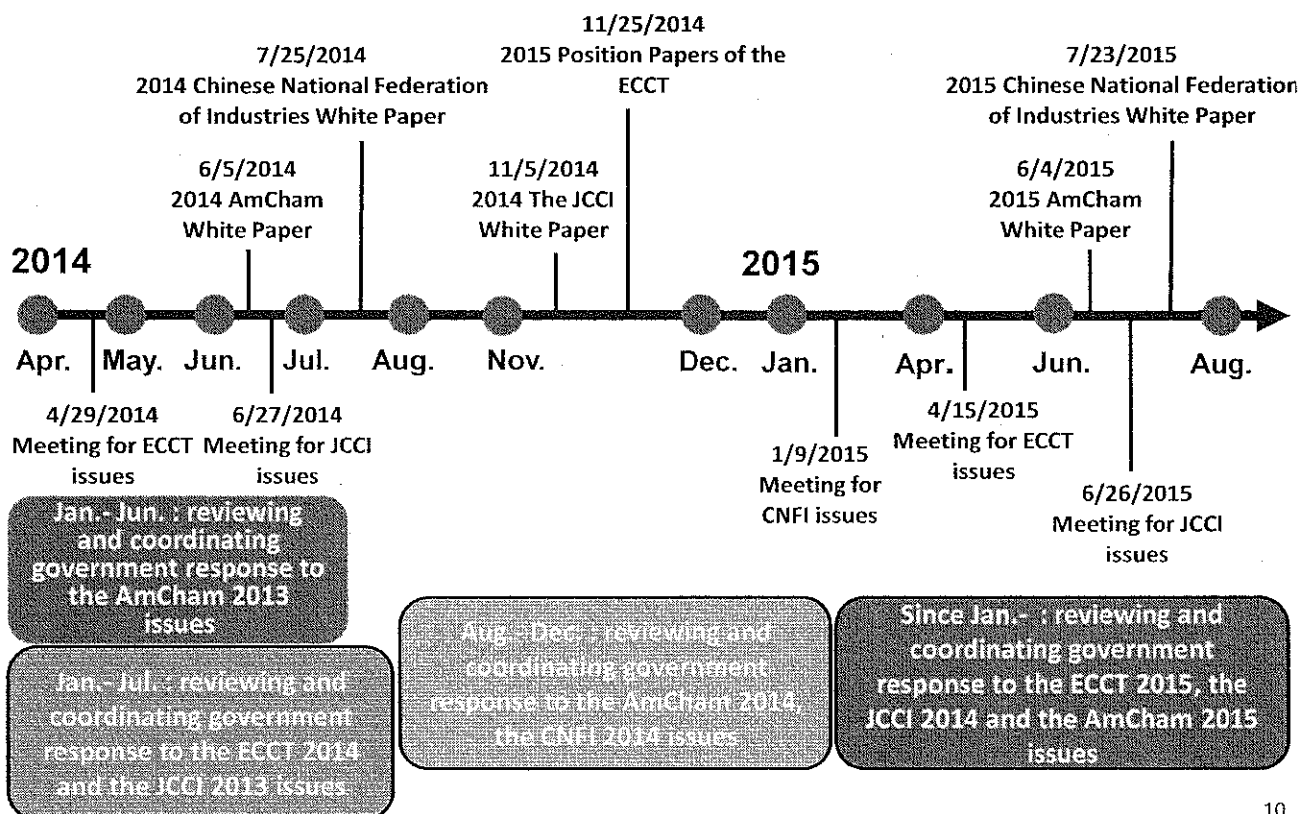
11/25/2014
2015 Position Papers of the ECCT

7/25/2014
2014 Chinese National Federation of Industries White Paper

7/23/2015
2015 Chinese National Federation of Industries White Paper

6/5/2014
2014 AmCham White Paper

11/5/2014
2014 The JCCI White Paper

6/4/2015
2015 AmCham White Paper

2014

2015

Apr. May. Jun. Jul. Aug. Nov. Dec. Jan. Apr. Jun. Aug.

4/29/2014
Meeting for ECCT issues

6/27/2014
Meeting for JCCI issues

1/9/2015
Meeting for CNFI issues

4/15/2015
Meeting for ECCT issues

6/26/2015
Meeting for JCCI issues

Jan.- Jun. : reviewing and coordinating government response to the AmCham 2013 issues

Jan.- Jul. : reviewing and coordinating government response to the ECCT 2014 and the JCCI 2013 issues.

Aug.- Dec. : reviewing and coordinating government response to the AmCham 2014, the CNFI 2014 issues

Since Jan.- : reviewing and coordinating government response to the ECCT 2015, the JCCI 2014 and the AmCham 2015 issues

10